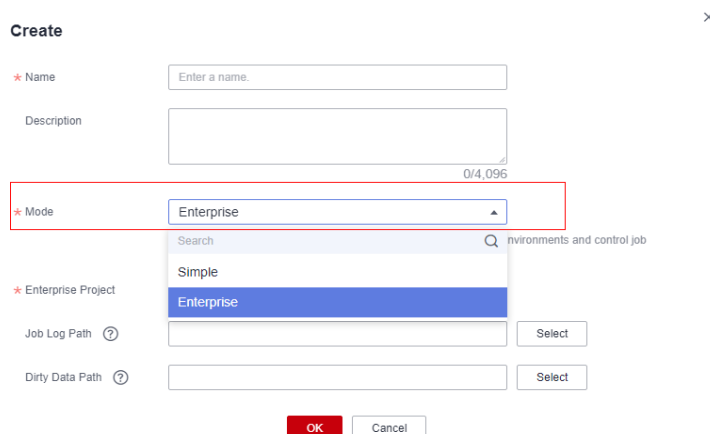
Create

× 

* Name
Enter a name.

Description

0/4,096

* Mode
Enterprise

Search
nvironments and control job

Simple

Enterprise

* Enterprise Project

Job Log Path ?
Select

Dirty Data Path ?
Select

OK Cancel